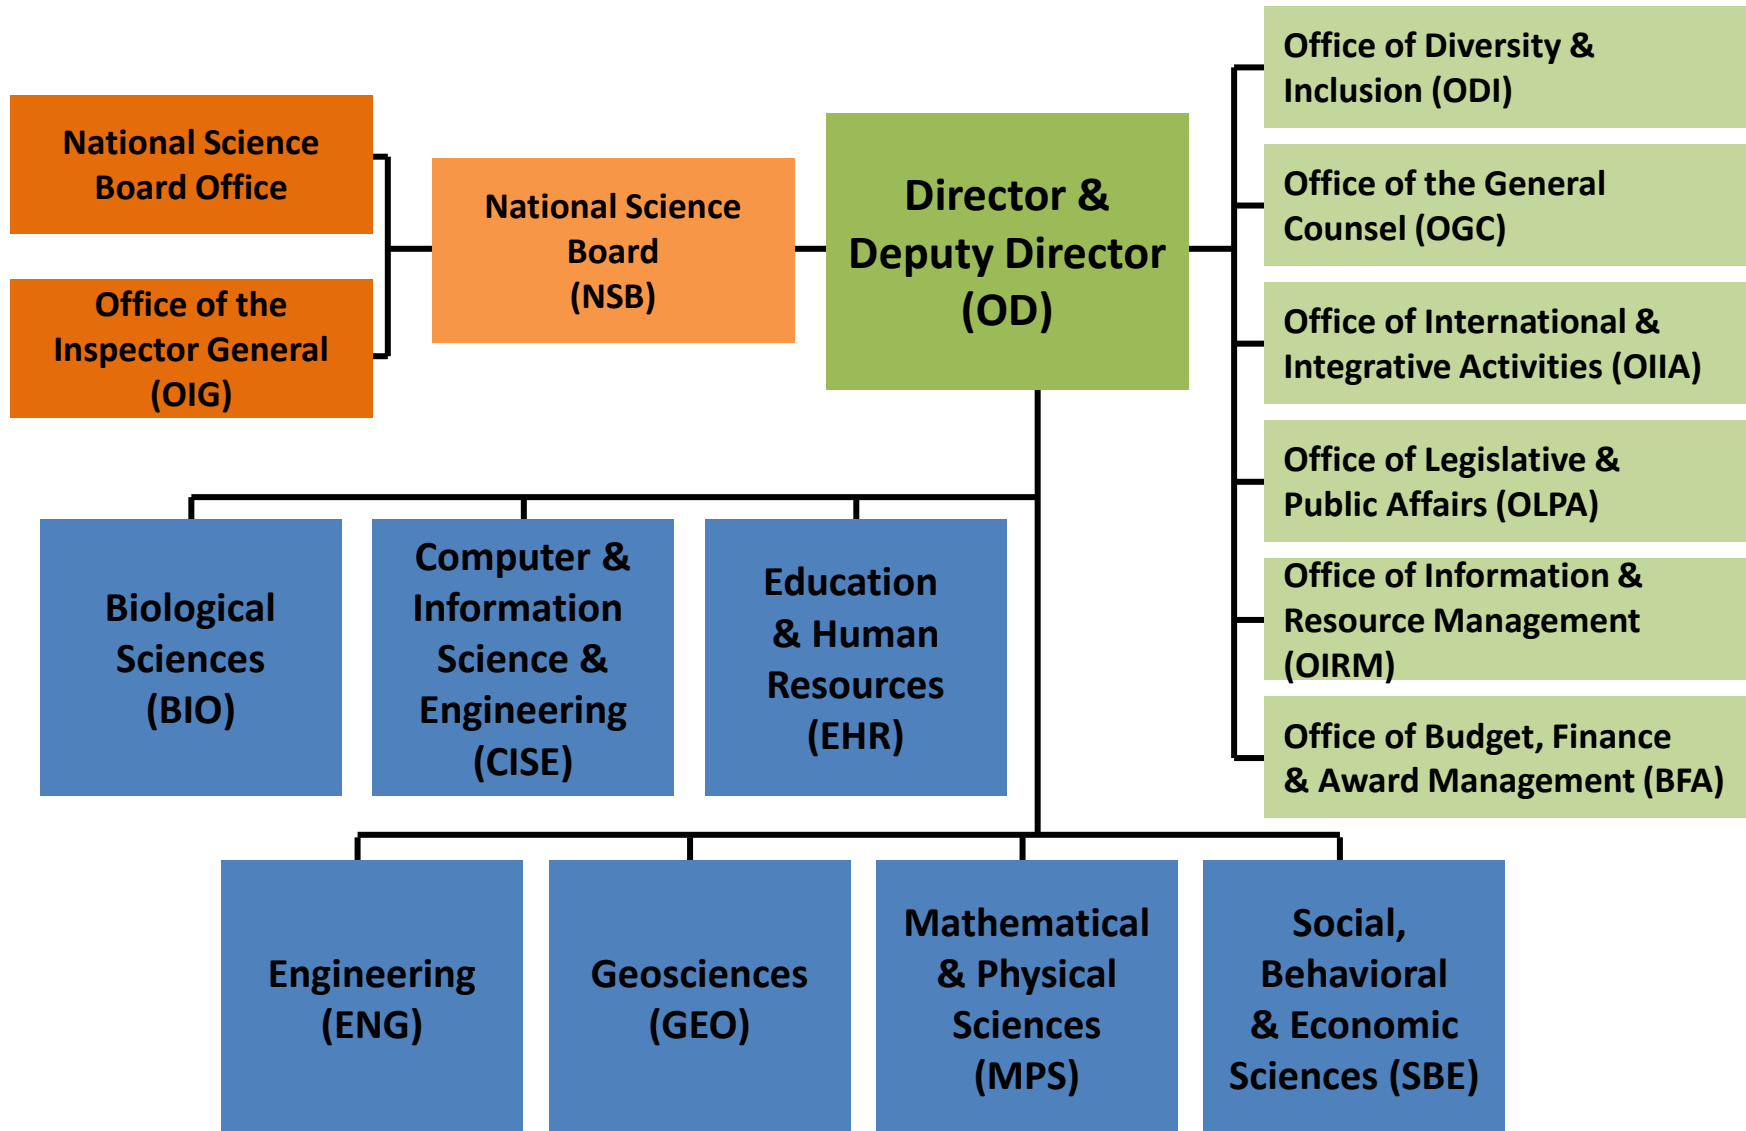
National Science Board Office

Office of the Inspector General (OIG)

National Science Board (NSB)

Director & Deputy Director (OD)

Office of Diversity & Inclusion (ODI)

Office of the General Counsel (OGC)

Office of International & Integrative Activities (OIIA)

Office of Legislative & Public Affairs (OLPA)

Office of Information & Resource Management (OIRM)

Office of Budget, Finance & Award Management (BFA)

Biological Sciences (BIO)

Computer & Information Science & Engineering (CISE)

Education & Human Resources (EHR)

Engineering (ENG)

Geosciences (GEO)

Mathematical & Physical Sciences (MPS)

Social, Behavioral & Economic Sciences (SBE)